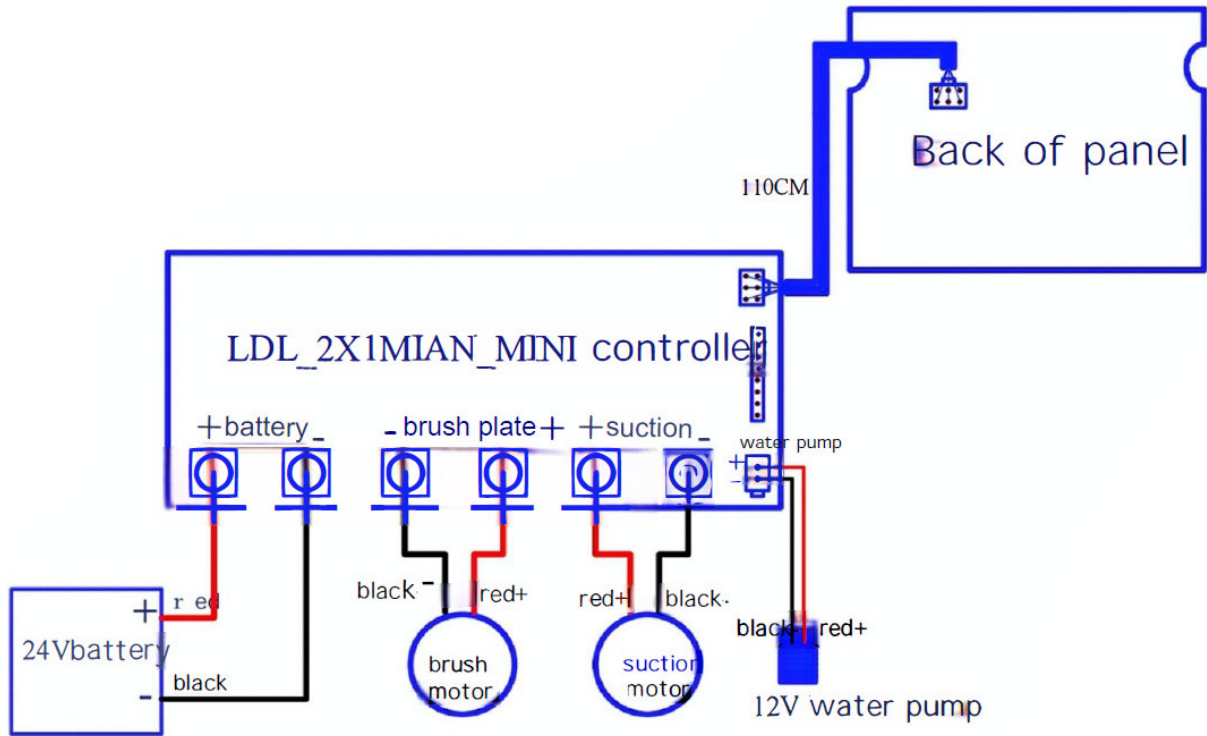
Back of panel

110CM

LDL_2X1MIAN_MINI controller

+battery -

- brush plate +

+suction -

water pump

+

-

+

r ed

24Vbattery

-

black

black -

red+

red+

black-

brush motor

suction motor

black- red+

12V water pump